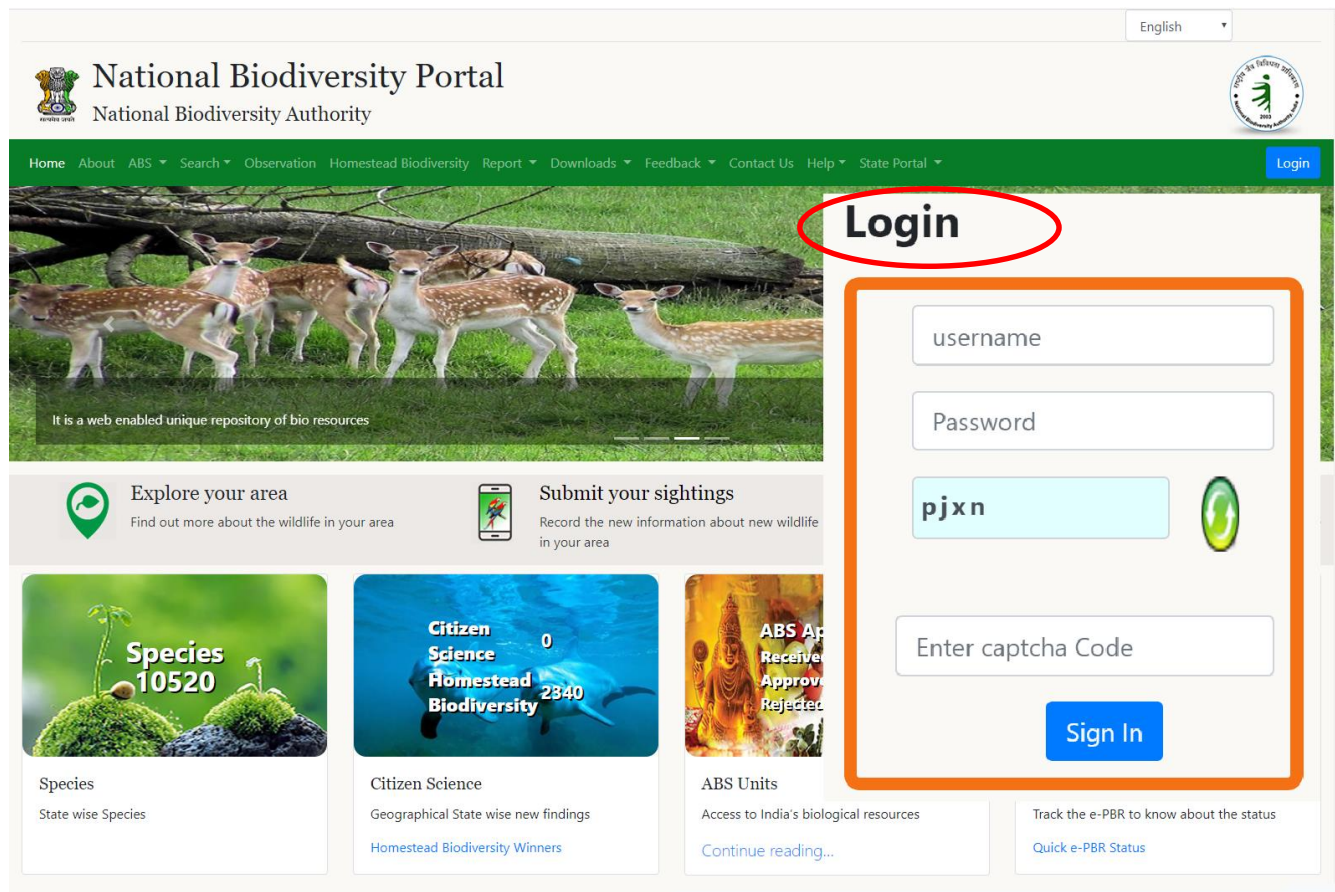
English

सत्यमेव जयते

National Biodiversity Portal
National Biodiversity Authority

राष्ट्रीय जैव विविधता प्राधिकरण
National Biodiversity Authority India
2003

Home About ABS Search Observation Homestead Biodiversity Report Downloads Feedback Contact Us Help State Portal Login

It is a web enabled unique repository of bio resources

Explore your area
Find out more about the wildlife in your area

Submit your sightings
Record the new information about new wildlife in your area

Login

username
Password
pjxn
Enter captcha Code
Sign In

Species 10520

Species
State wise Species

Citizen Science 0
Homestead Biodiversity 2340

Citizen Science
Geographical State wise new findings
Homestead Biodiversity Winners

ABS Ap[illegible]
Receive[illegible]
Approv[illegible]
Rejecte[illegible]

ABS Units
Access to India's biological resources
Continue reading...

Track the e-PBR to know about the status
Quick e-PBR Status